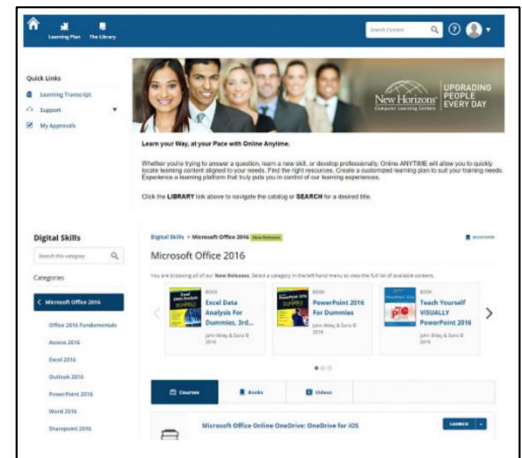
Learning Plan The Library

Search Content

Quick Links

Learning Transcript

Support

My Approvals

New Horizons Computer Learning Centers

UPGRADING PEOPLE EVERY DAY

Learn your Way, at your Pace with Online Anytime.

Whether you're trying to answer a question, learn a new skill, or develop professionally, Online ANYTIME will allow you to quickly locate learning content aligned to your needs. Find the right resources. Create a customized learning plan to suit your training needs. Experience a learning platform that truly puts you in control of our learning experiences.

Click the LIBRARY link above to navigate the catalog or SEARCH for a desired title.

Digital Skills

Search the category

Categories

< Microsoft Office 2016

Office 2016 Fundamentals

Access 2016

Excel 2016

Outlook 2016

PowerPoint 2016

Word 2016

Sharepoint 2016

Digital Skills > Microsoft Office 2016 New Releases

Bookmark

Microsoft Office 2016

You are browsing all of our New Releases. Select a category in the left hand menu to view the full list of available content.

BOOK
Excel Data Analysis For Dummies, 3rd...
John Wiley & Sons ©2016

BOOK
PowerPoint 2016 For Dummies
John Wiley & Sons ©2016

BOOK
Teach Yourself VISUALLY PowerPoint 2016
John Wiley & Sons ©2016

Courses

Books

Videos

Microsoft Office Online OneDrive: OneDrive for iOS

LAUNCH